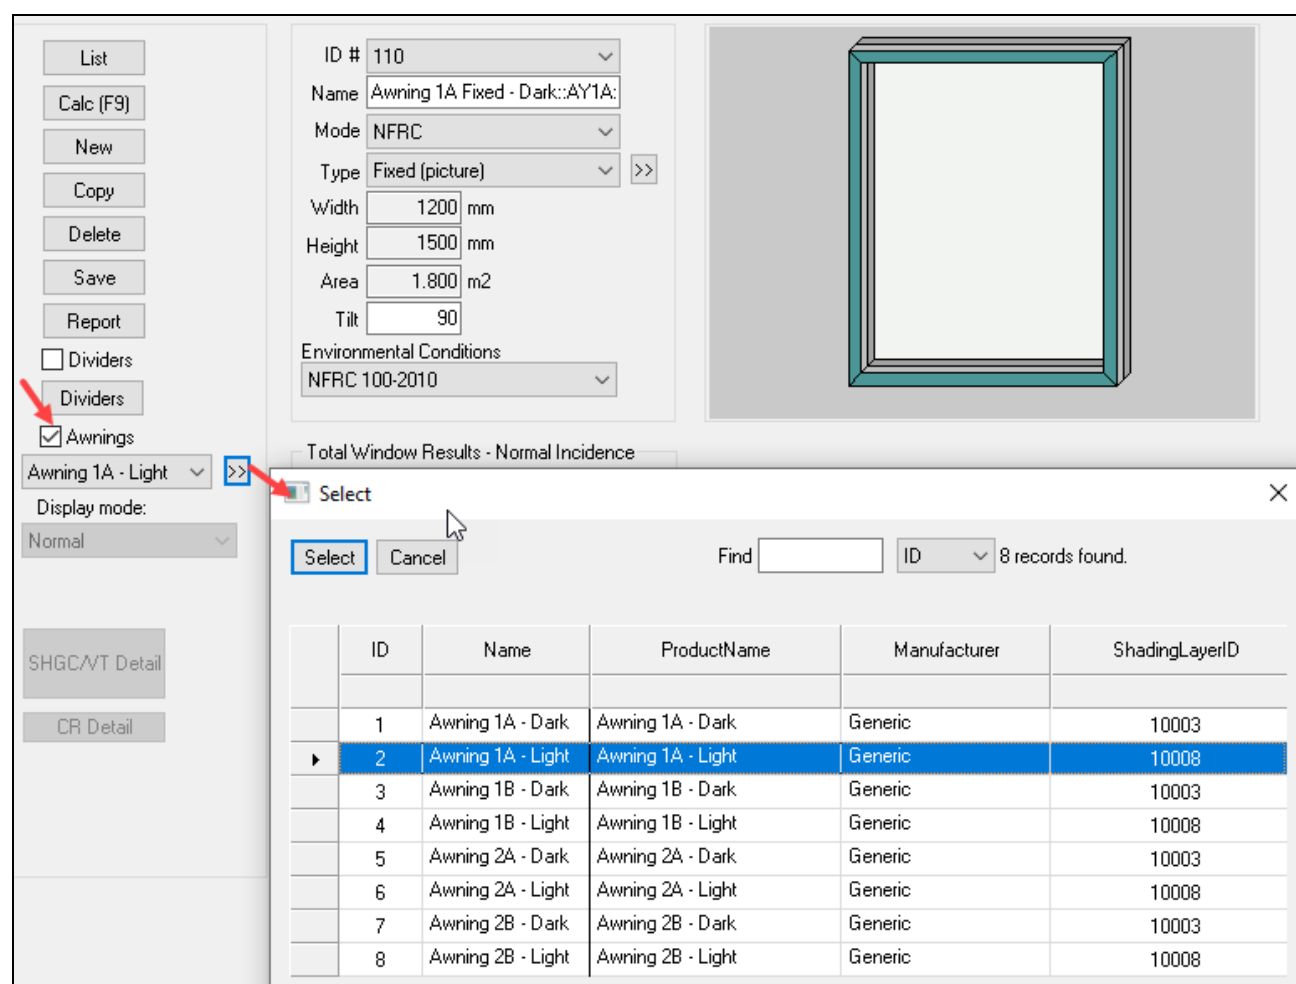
List
Calc (F9)
New
Copy
Delete
Save
Report
Dividers
Dividers
Awnings
Awning 1A - Light
>>
Display mode:
Normal
SHGC/VT Detail
CR Detail

ID # 110
Name Awning 1A Fixed - Dark::AY1A:
Mode NFRC
Type Fixed (picture) >>
Width 1200 mm
Height 1500 mm
Area 1.800 m2
Tilt 90
Environmental Conditions
NFRC 100-2010

Total Window Results - Normal Incidence

Select
Select Cancel
Find ID 8 records found.

| | ID | Name | ProductName | Manufacturer | ShadingLayerID |
|---|---|---|---|---|---|
| | | | | | |
| | 1 | Awning 1A - Dark | Awning 1A - Dark | Generic | 10003 |
| ▸ | 2 | Awning 1A - Light | Awning 1A - Light | Generic | 10008 |
| | 3 | Awning 1B - Dark | Awning 1B - Dark | Generic | 10003 |
| | 4 | Awning 1B - Light | Awning 1B - Light | Generic | 10008 |
| | 5 | Awning 2A - Dark | Awning 2A - Dark | Generic | 10003 |
| | 6 | Awning 2A - Light | Awning 2A - Light | Generic | 10008 |
| | 7 | Awning 2B - Dark | Awning 2B - Dark | Generic | 10003 |
| | 8 | Awning 2B - Light | Awning 2B - Light | Generic | 10008 |